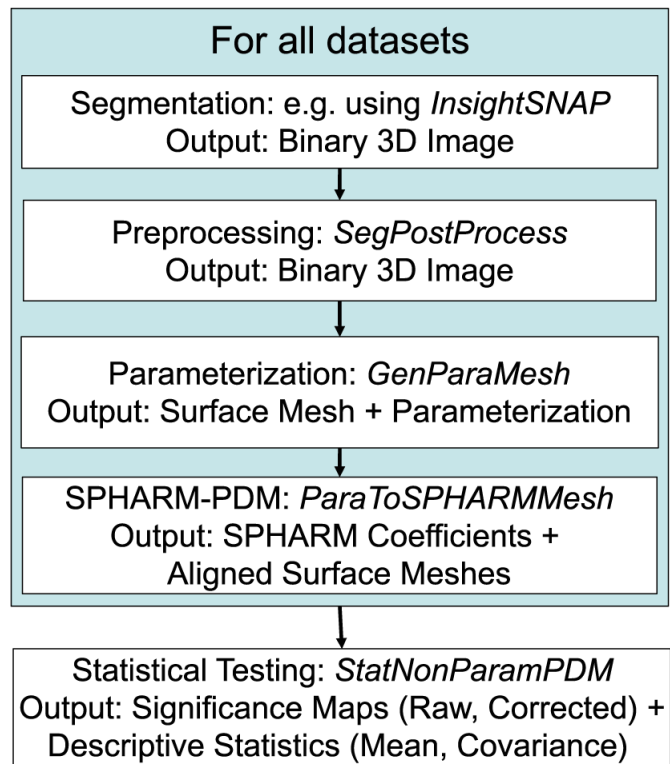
For all datasets

Segmentation: e.g. using InsightSNAP
Output: Binary 3D Image

Preprocessing: SegPostProcess
Output: Binary 3D Image

Parameterization: GenParaMesh
Output: Surface Mesh + Parameterization

SPHARM-PDM: ParaToSPHARMMesh
Output: SPHARM Coefficients + Aligned Surface Meshes

Statistical Testing: StatNonParamPDM
Output: Significance Maps (Raw, Corrected) + Descriptive Statistics (Mean, Covariance)